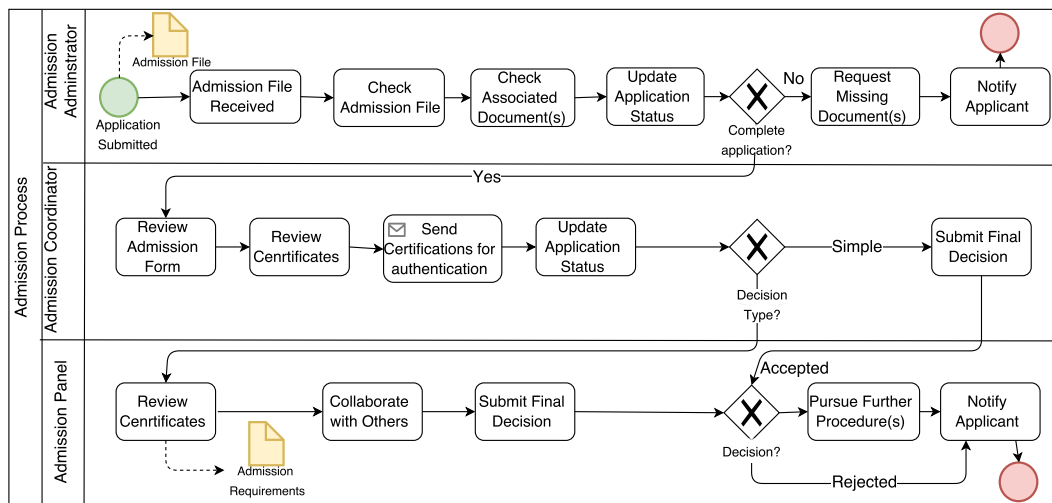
Admission Process

Admission Adminstrator

Admission File

Application Submitted

Admission File Received

Check Admission File

Check Associated Document(s)

Update Application Status

Complete application?

No

Request Missing Document(s)

Notify Applicant

Yes

Admission Coordinator

Review Admission Form

Review Cenrtificates

Send Certifications for authentication

Update Application Status

Decision Type?

Simple

Submit Final Decision

Admission Panel

Accepted

Review Cenrtificates

Collaborate with Others

Submit Final Decision

Decision?

Pursue Further Procedure(s)

Notify Applicant

Admission Requirements

Rejected